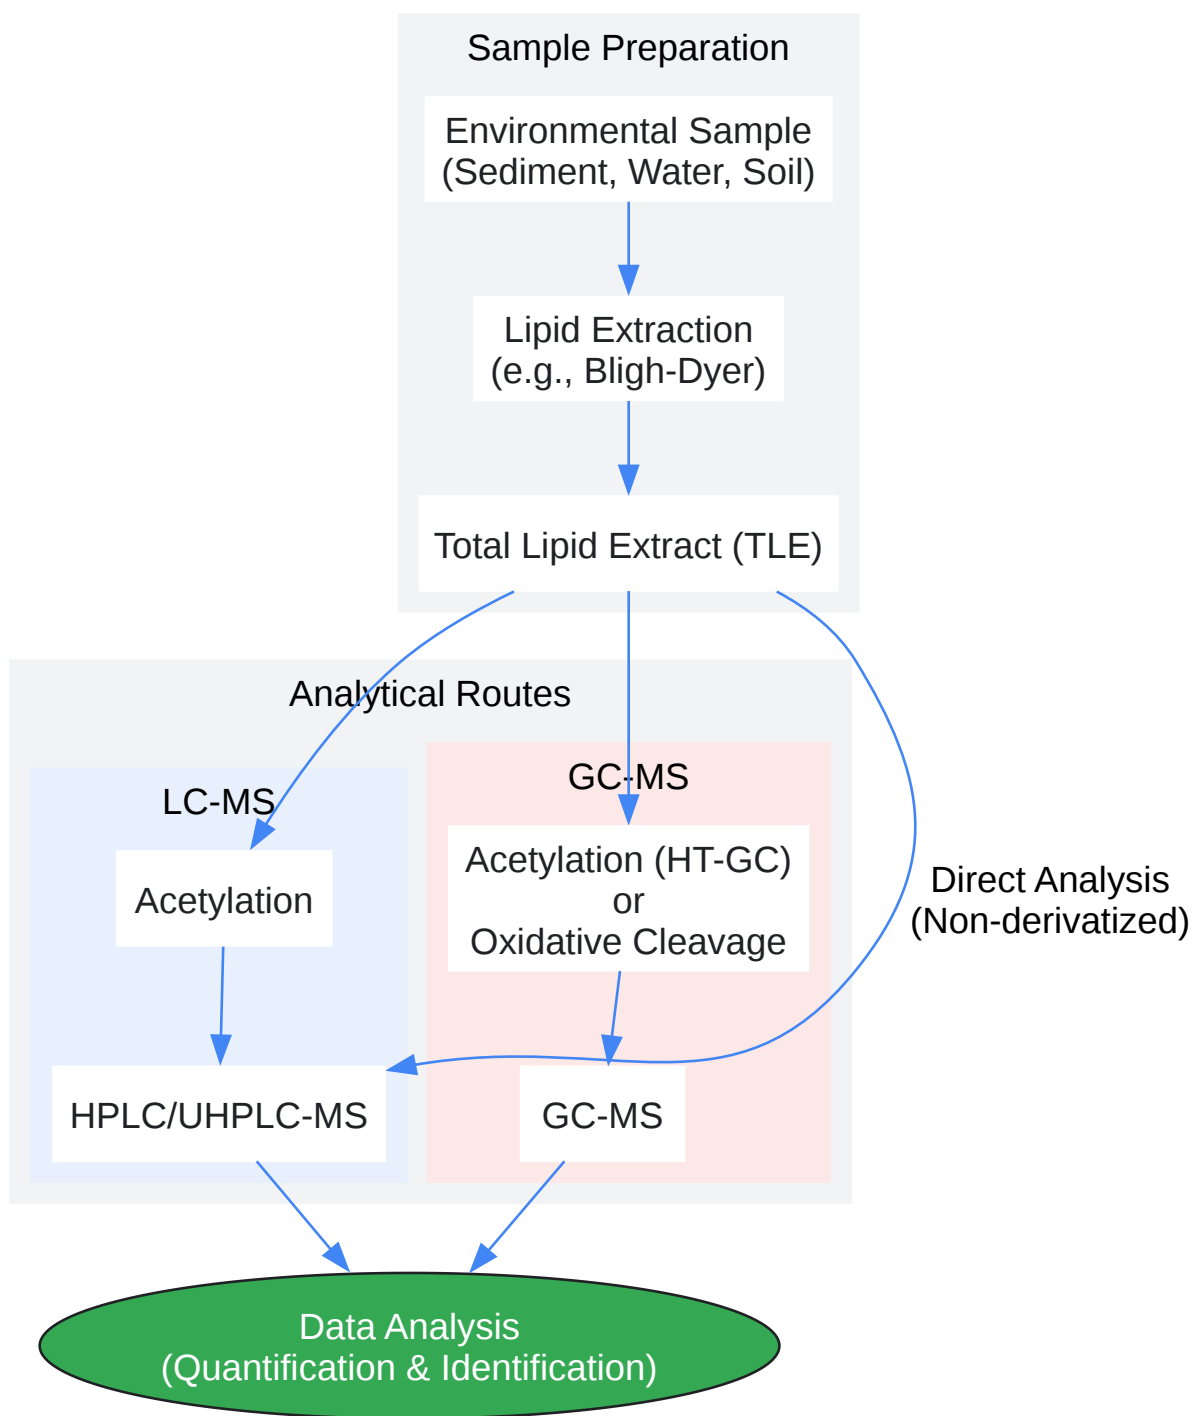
Sample Preparation

Environmental Sample
(Sediment, Water, Soil)

Lipid Extraction
(e.g., Bligh-Dyer)

Total Lipid Extract (TLE)

Analytical Routes

LC-MS

Acetylation

HPLC/UHPLC-MS

GC-MS

Acetylation (HT-GC)
or
Oxidative Cleavage

GC-MS

Direct Analysis
(Non-derivatized)

Data Analysis
(Quantification & Identification)